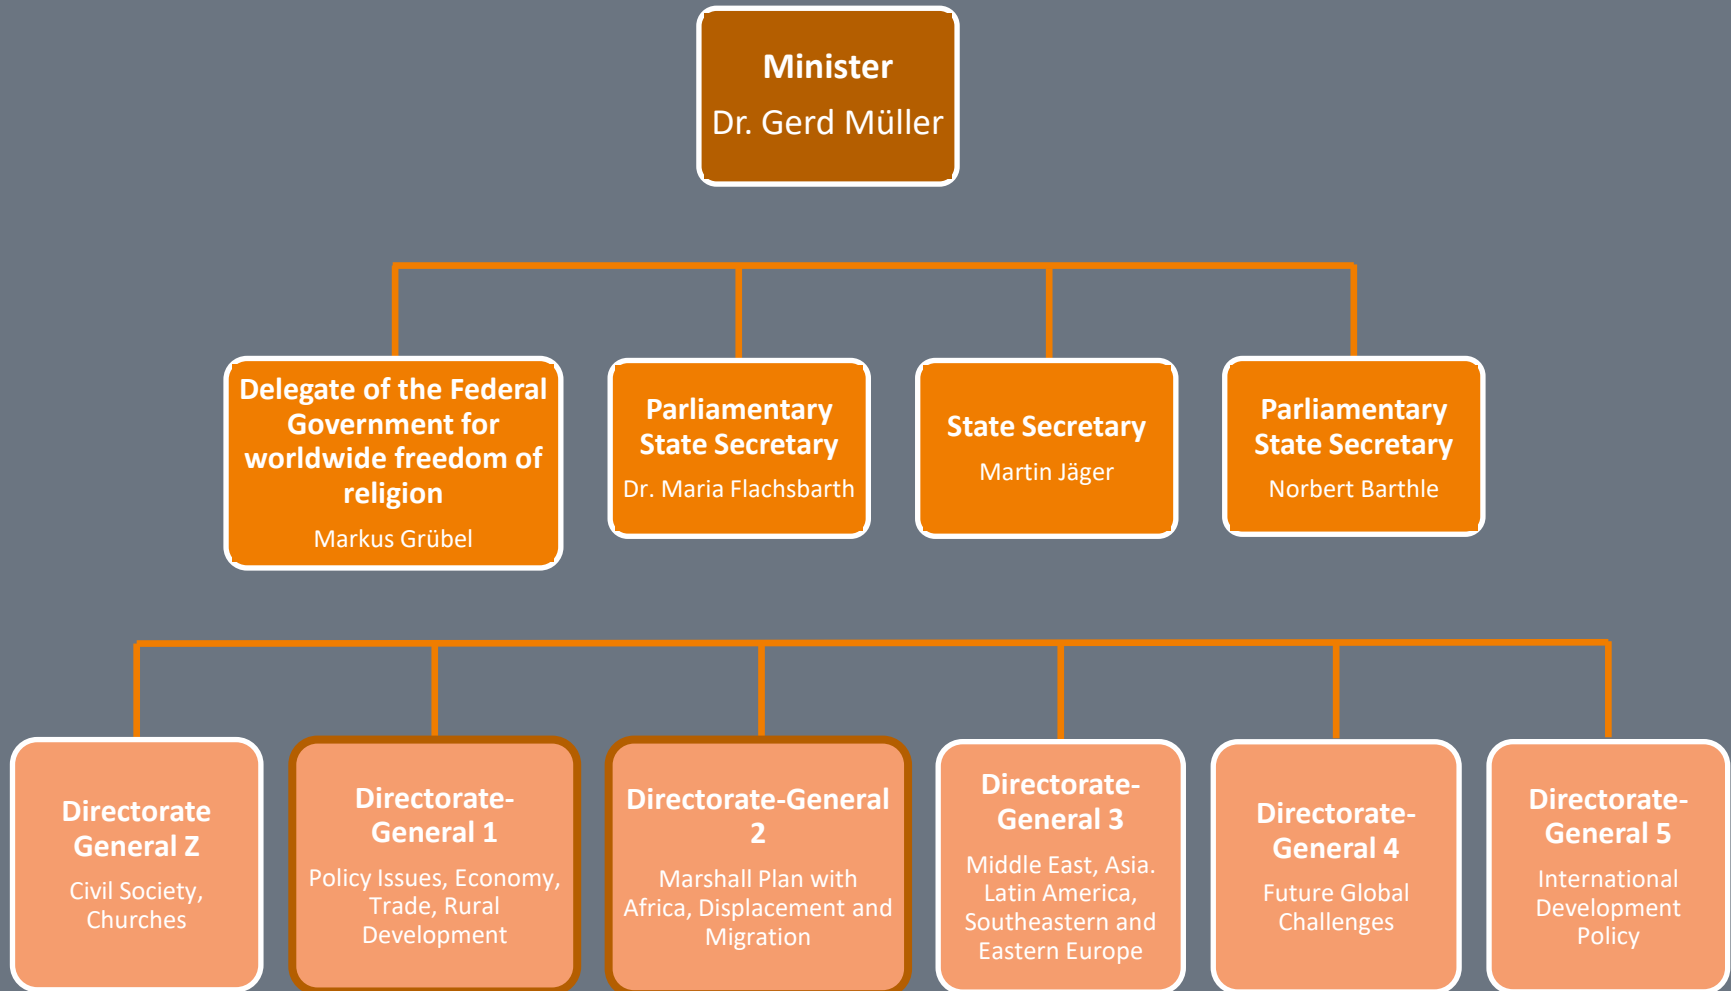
Minister
Dr. Gerd Müller

Delegate of the Federal Government for worldwide freedom of religion
Markus Grübel

Parliamentary State Secretary
Dr. Maria Flachsbarth

State Secretary
Martin Jäger

Parliamentary State Secretary
Norbert Barthle

Directorate General Z
Civil Society, Churches

Directorate-General 1
Policy Issues, Economy, Trade, Rural Development

Directorate-General 2
Marshall Plan with Africa, Displacement and Migration

Directorate-General 3
Middle East, Asia. Latin America, Southeastern and Eastern Europe

Directorate-General 4
Future Global Challenges

Directorate-General 5
International Development Policy